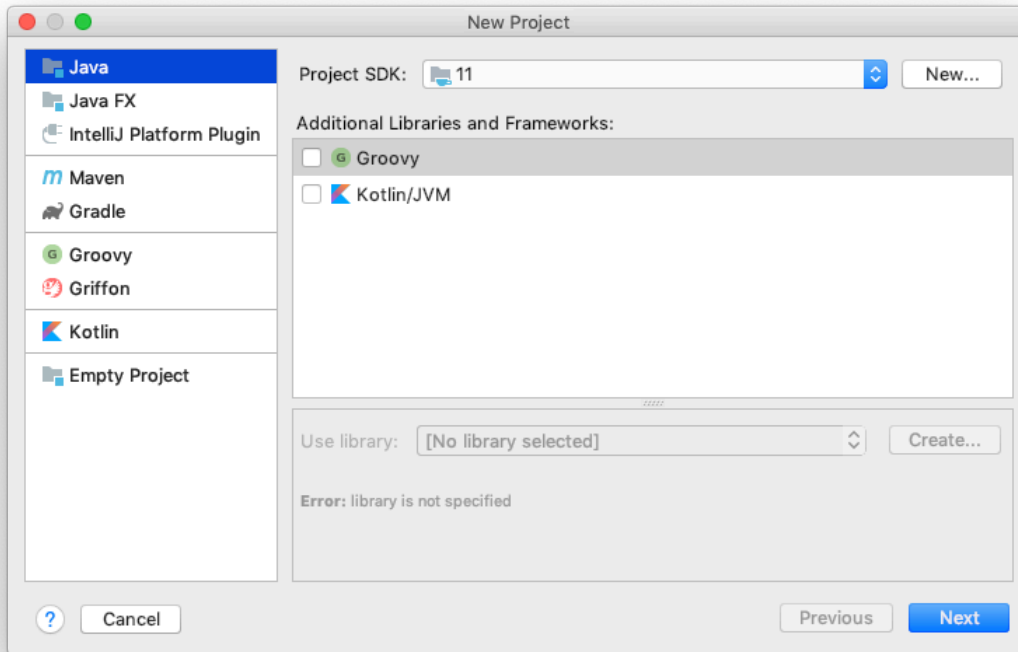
New Project

Java
Java FX
IntelliJ Platform Plugin
Maven
Gradle
Groovy
Griffon
Kotlin
Empty Project

Project SDK: 11
New...

Additional Libraries and Frameworks:
Groovy
Kotlin/JVM

Use library: [No library selected]
Create...

Error: library is not specified

?
Cancel
Previous
Next